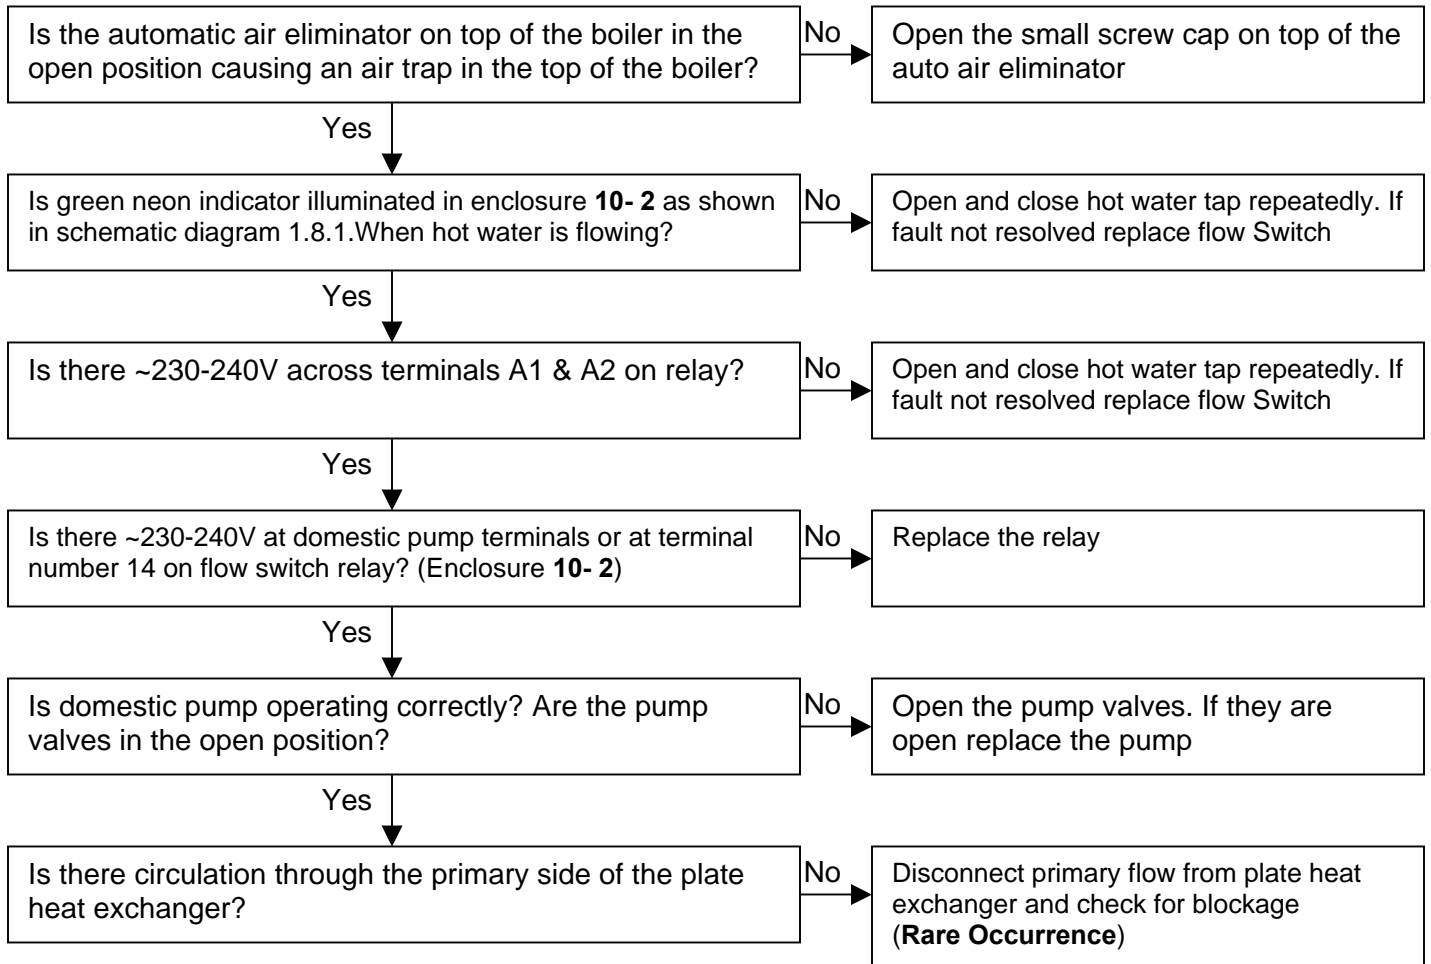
Is the automatic air eliminator on top of the boiler in the open position causing an air trap in the top of the boiler?

No

Open the small screw cap on top of the auto air eliminator

Yes

Is green neon indicator illuminated in enclosure **10- 2** as shown in schematic diagram 1.8.1.When hot water is flowing?

No

Open and close hot water tap repeatedly. If fault not resolved replace flow Switch

Yes

Is there ~230-240V across terminals A1 & A2 on relay?

No

Open and close hot water tap repeatedly. If fault not resolved replace flow Switch

Yes

Is there ~230-240V at domestic pump terminals or at terminal number 14 on flow switch relay? (Enclosure **10- 2**)

No

Replace the relay

Yes

Is domestic pump operating correctly? Are the pump valves in the open position?

No

Open the pump valves. If they are open replace the pump

Yes

Is there circulation through the primary side of the plate heat exchanger?

No

Disconnect primary flow from plate heat exchanger and check for blockage (**Rare Occurrence**)